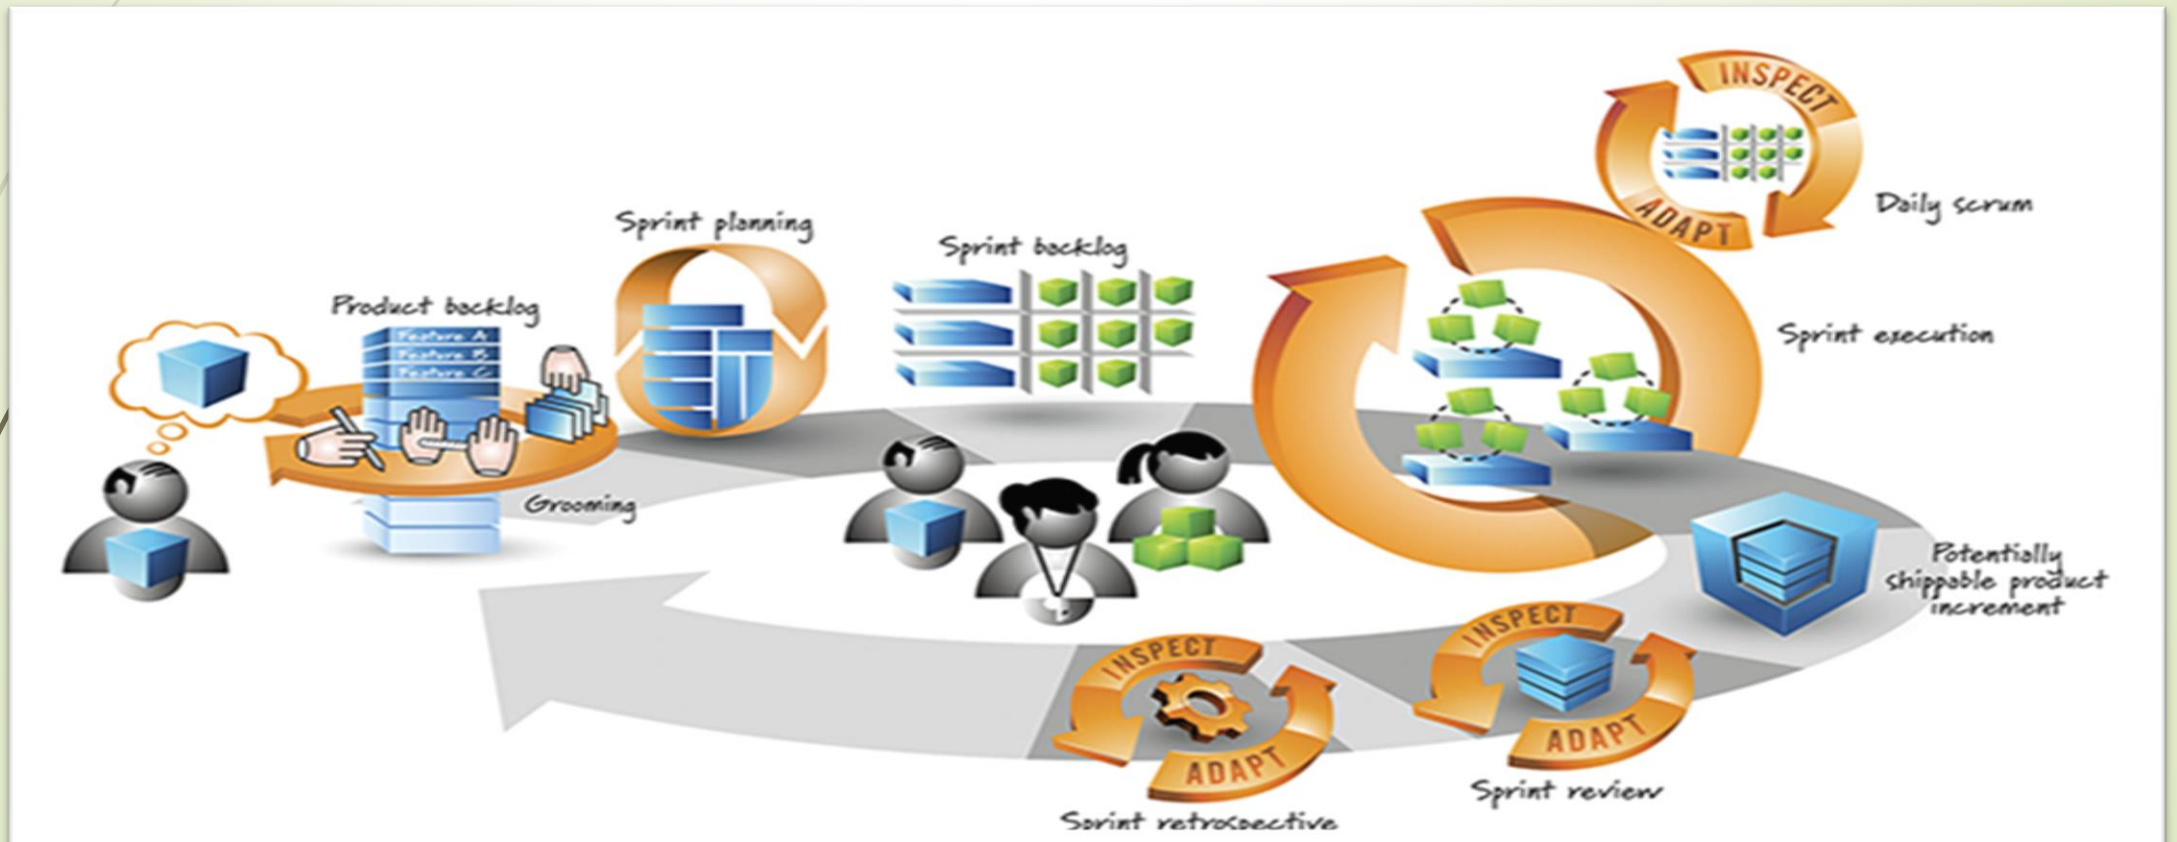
INSPECT
ADAPT
Daily scrum

Sprint planning

Sprint backlog

Product backlog
Feature A
Feature B
Feature C

Grooming

Sprint execution

Potentially shippable product increment

INSPECT
ADAPT
Sprint review

INSPECT
ADAPT
Sprint retrospective